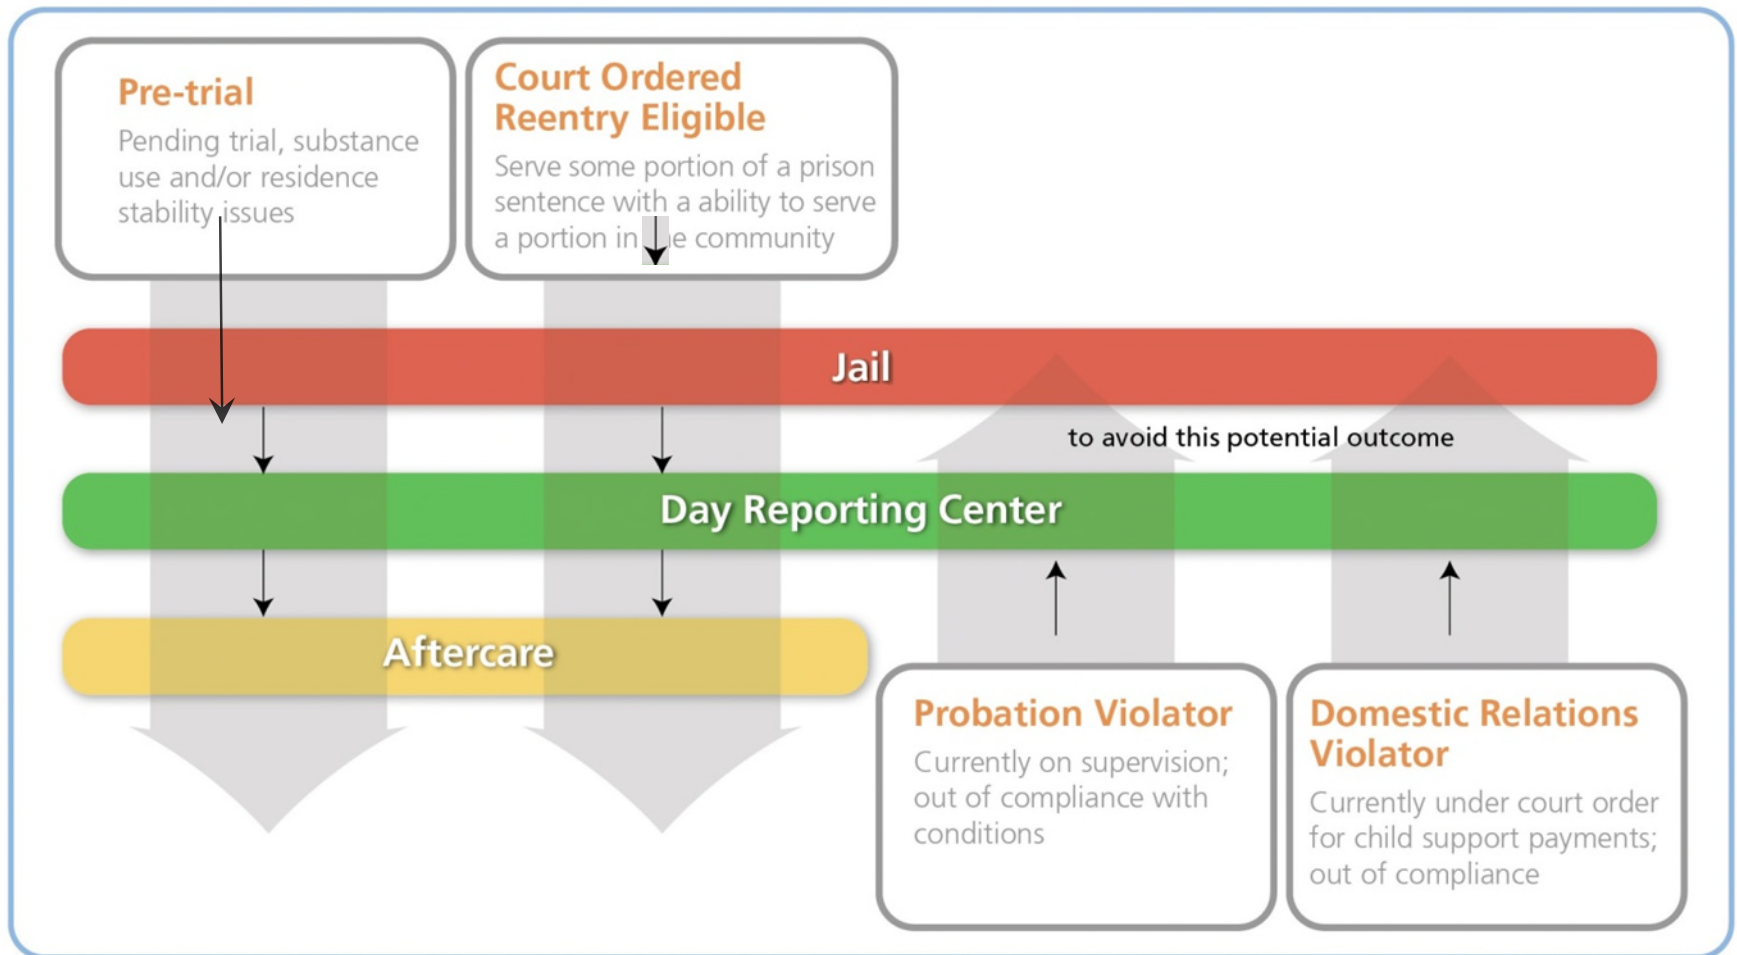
Pre-trial
Pending trial, substance use and/or residence stability issues

Court Ordered Reentry Eligible
Serve some portion of a prison sentence with a ability to serve a portion in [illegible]e community

Jail

to avoid this potential outcome

Day Reporting Center

Aftercare

Probation Violator
Currently on supervision; out of compliance with conditions

Domestic Relations Violator
Currently under court order for child support payments; out of compliance